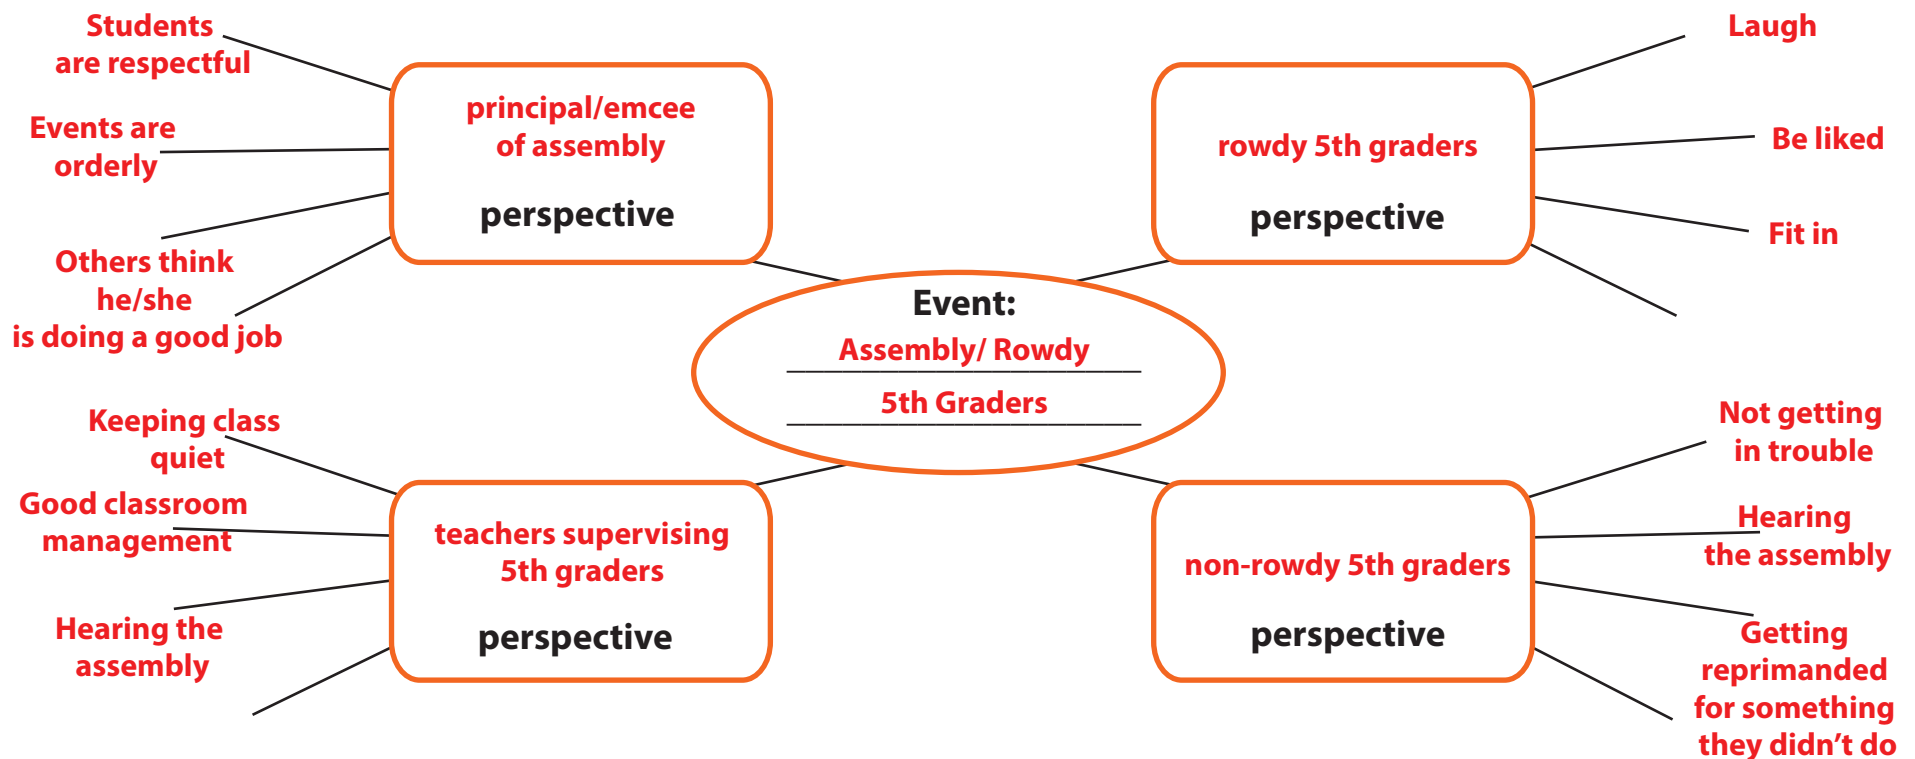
Students are respectful

Events are orderly

Others think he/she is doing a good job

principal/emcee of assembly

perspective

Laugh

Be liked

Fit in

rowdy 5th graders

perspective

Event:

Assembly/ Rowdy

5th Graders

Keeping class quiet

Good classroom management

Hearing the assembly

teachers supervising 5th graders

perspective

Not getting in trouble

Hearing the assembly

Getting reprimanded for something they didn't do

non-rowdy 5th graders

perspective